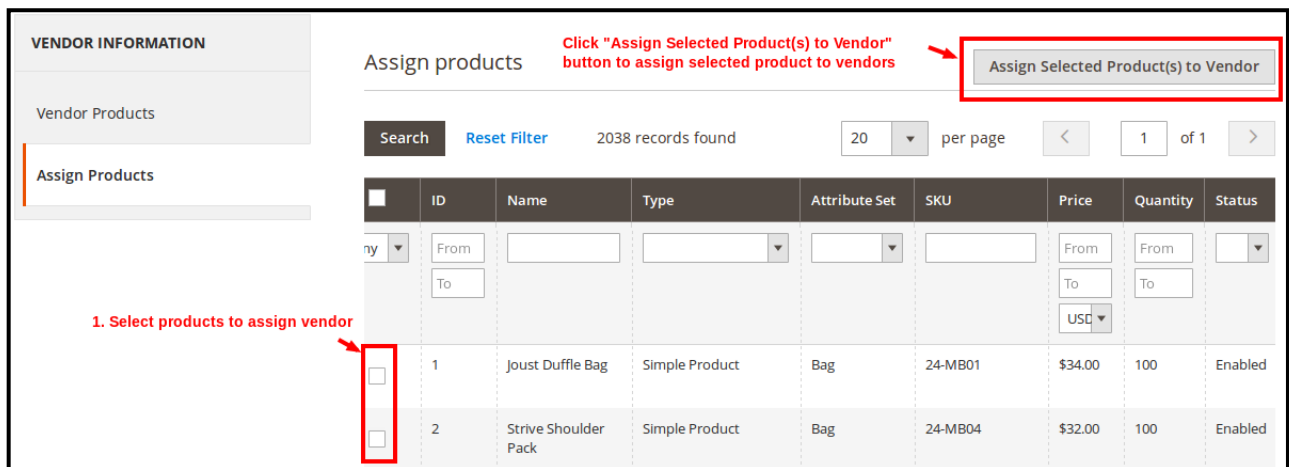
VENDOR INFORMATION

Vendor Products

Assign Products

Assign products

Click "Assign Selected Product(s) to Vendor" button to assign selected product to vendors

Assign Selected Product(s) to Vendor

Search Reset Filter 2038 records found 20 per page 1 of 1

| | ID | Name | Type | Attribute Set | SKU | Price | Quantity | Status |
|---|---|---|---|---|---|---|---|---|
| ny | From To | | | | | From To USD | From To | |
| | 1 | Joust Duffle Bag | Simple Product | Bag | 24-MB01 | $34.00 | 100 | Enabled |
| | 2 | Strive Shoulder Pack | Simple Product | Bag | 24-MB04 | $32.00 | 100 | Enabled |

1. Select products to assign vendor